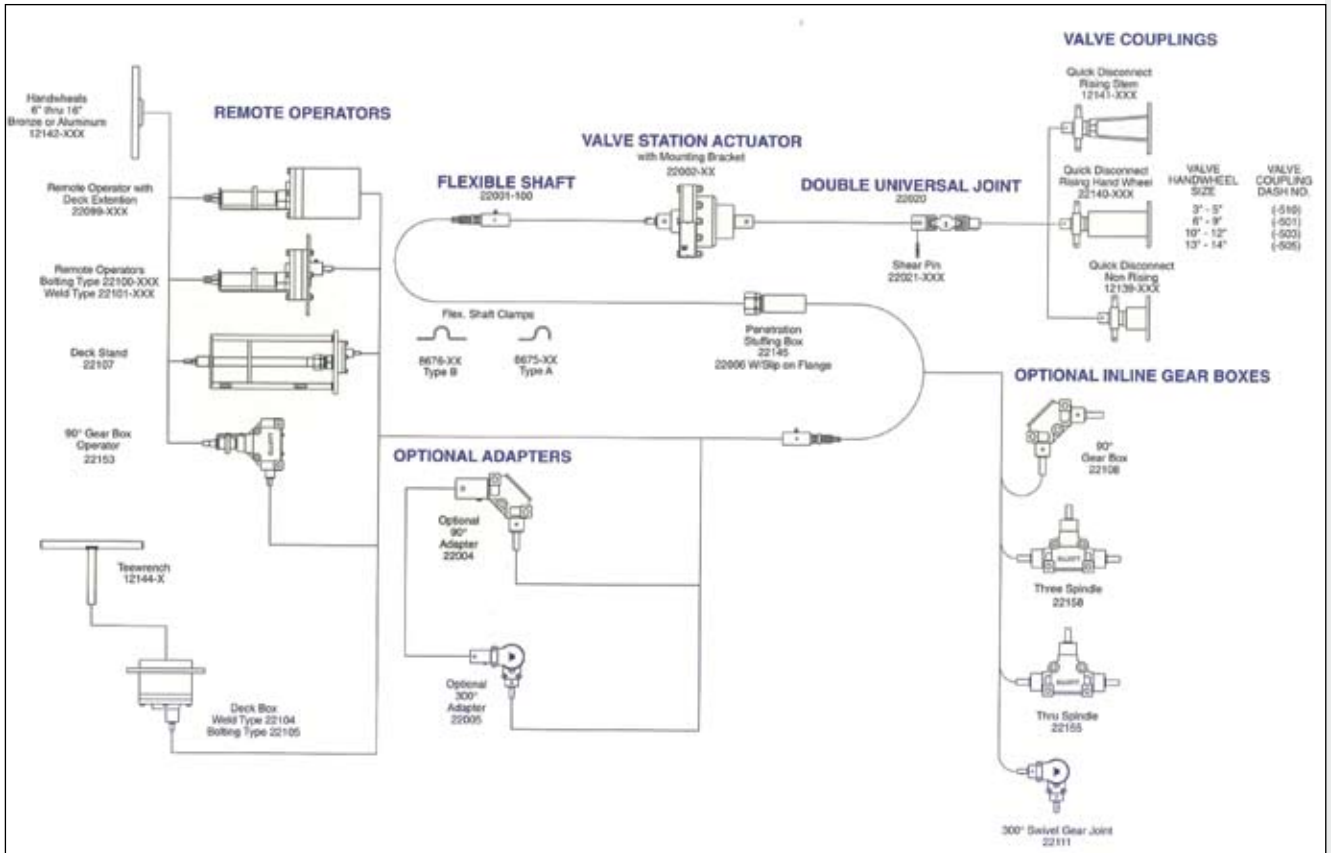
Handwheels
6" thru 16"
Bronze or Aluminum
12142-XXX

REMOTE OPERATORS

Remote Operator with
Deck Extention
22099-XXX

Remote Operators
Bolting Type 22100-XXX
Weld Type 22101-XXX

Deck Stand
22107

90° Gear Box
Operator
22153

Teewrench
12144-X

Deck Box
Weld Type 22104
Bolting Type 22105

FLEXIBLE SHAFT
22001-100

Flex. Shaft Clamps

8676-XX
Type B

8675-XX
Type A

VALVE STATION ACTUATOR
with Mounting Bracket
22002-XX

DOUBLE UNIVERSAL JOINT
22020

Shear Pin
22021-XXX

Penetration
Stuffing Box
22145
22006 W/Slip on Flange

OPTIONAL ADAPTERS

Optional
90°
Adapter
22004

Optional
300°
Adapter
22005

VALVE COUPLINGS

Quick Disconnect
Rising Stem
12141-XXX

Quick Disconnect
Rising Hand Wheel
12140-XXX

Quick Disconnect
Non Rising
12139-XXX

| VALVE HANDWHEEL SIZE | VALVE COUPLING DASH NO. |
|---|---|
| 3" - 5" | (-510) |
| 6" - 9" | (-501) |
| 10" - 12" | (-503) |
| 13" - 14" | (-505) |

OPTIONAL INLINE GEAR BOXES

90°
Gear Box
22108

Three Spindle
22158

Thru Spindle
22155

300° Swivel Gear Joint
22111